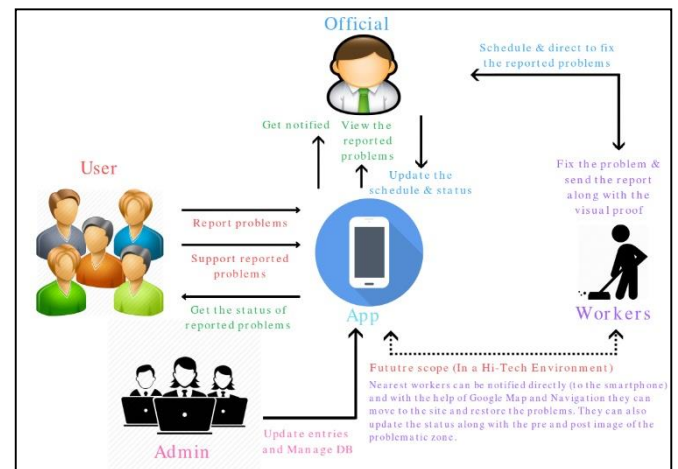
Official

Schedule & direct to fix the reported problems

Get notified

View the reported problems

Update the schedule & status

Fix the problem & send the report along with the visual proof

User

Report problems

Support reported problems

Get the status of reported problems

App

Workers

Fututre scope (In a Hi-Tech Environment)

Nearest workers can be notified directly (to the smartphone) and with the help of Google Map and Navigation they can move to the site and restore the problems. They can also update the status along with the pre and post image of the problematic zone.

Admin

Update entries and Manage DB